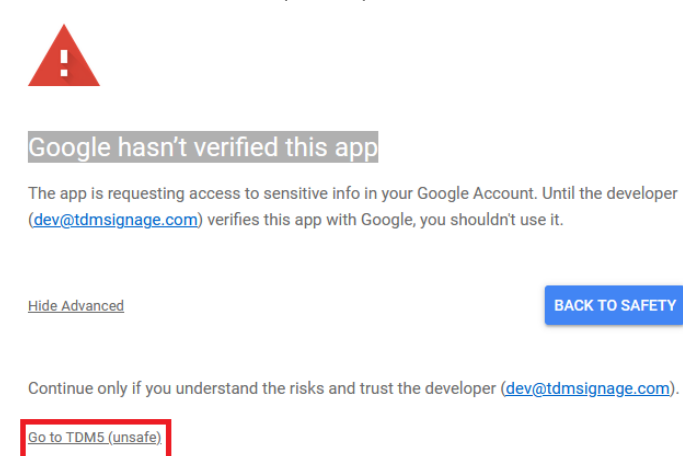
Google hasn’t verified this app

The app is requesting access to sensitive info in your Google Account. Until the developer (dev@tdmsignage.com) verifies this app with Google, you shouldn't use it.

Hide Advanced

BACK TO SAFETY

Continue only if you understand the risks and trust the developer (dev@tdmsignage.com).

Go to TDM5 (unsafe)